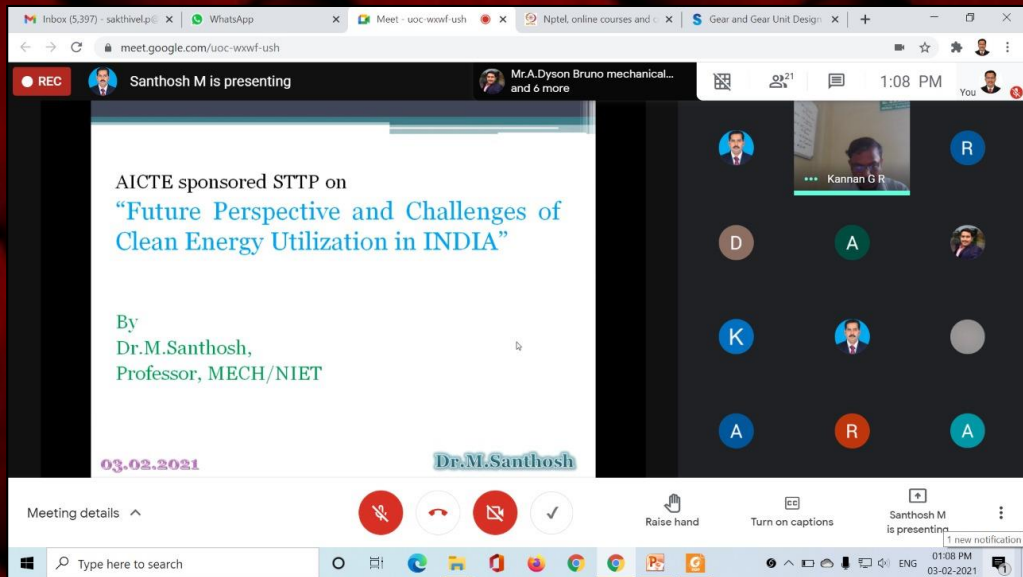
Inbox (5,397) - sakthivel.p@ | WhatsApp | Meet - uoc-wxwf-ush | Nptel, online courses and c | Gear and Gear Unit Design

meet.google.com/uoc-wxwf-ush

REC Santhosh M is presenting

Mr.A.Dyson Bruno mechanical... and 6 more

21

1:08 PM

You

AICTE sponsored STTP on
"Future Perspective and Challenges of Clean Energy Utilization in INDIA"

By
Dr.M.Santhosh,
Professor, MECH/NIET

03.02.2021

Dr.M.Santhosh

Kannan G R

R

D

A

K

A

R

A

Meeting details

Raise hand

Turn on captions

Santhosh M is presenting

1 new notification

Type here to search

ENG

01:08 PM
03-02-2021